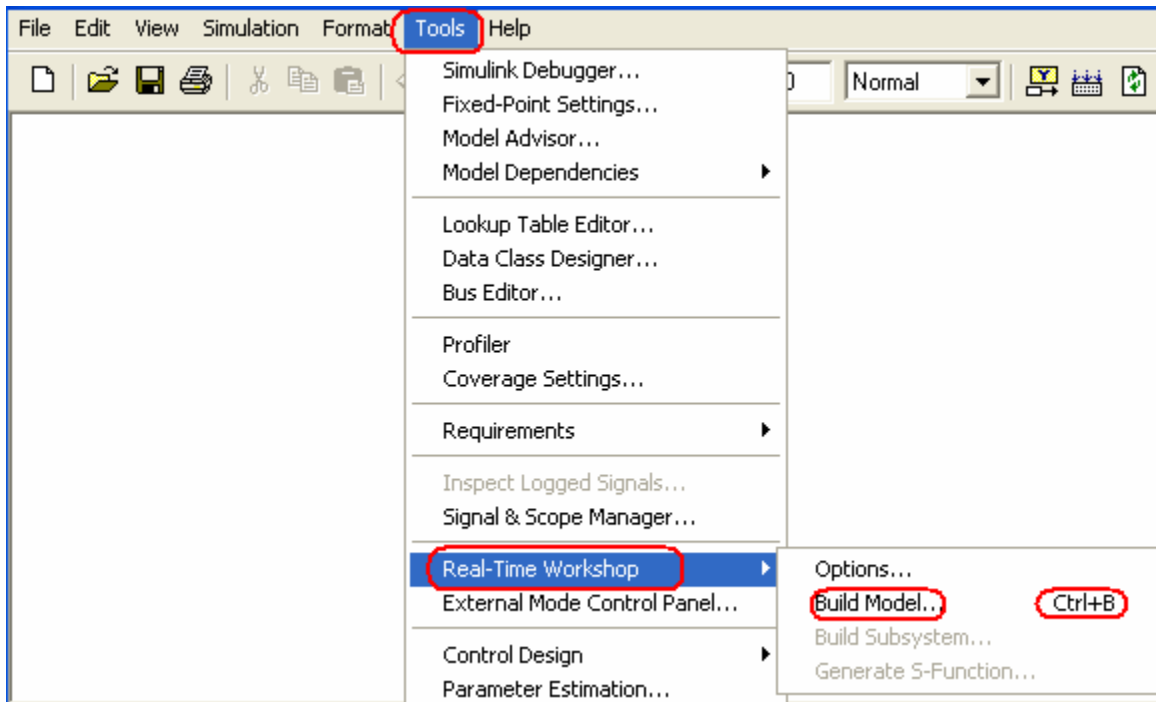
File Edit View Simulation Format Tools Help

Normal

Simulink Debugger...
Fixed-Point Settings...
Model Advisor...
Model Dependencies

Lookup Table Editor...
Data Class Designer...
Bus Editor...

Profiler
Coverage Settings...

Requirements

Inspect Logged Signals...
Signal & Scope Manager...

Real-Time Workshop
External Mode Control Panel...

Control Design
Parameter Estimation...

Options...
Build Model... Ctrl+B
Build Subsystem...
Generate S-Function...